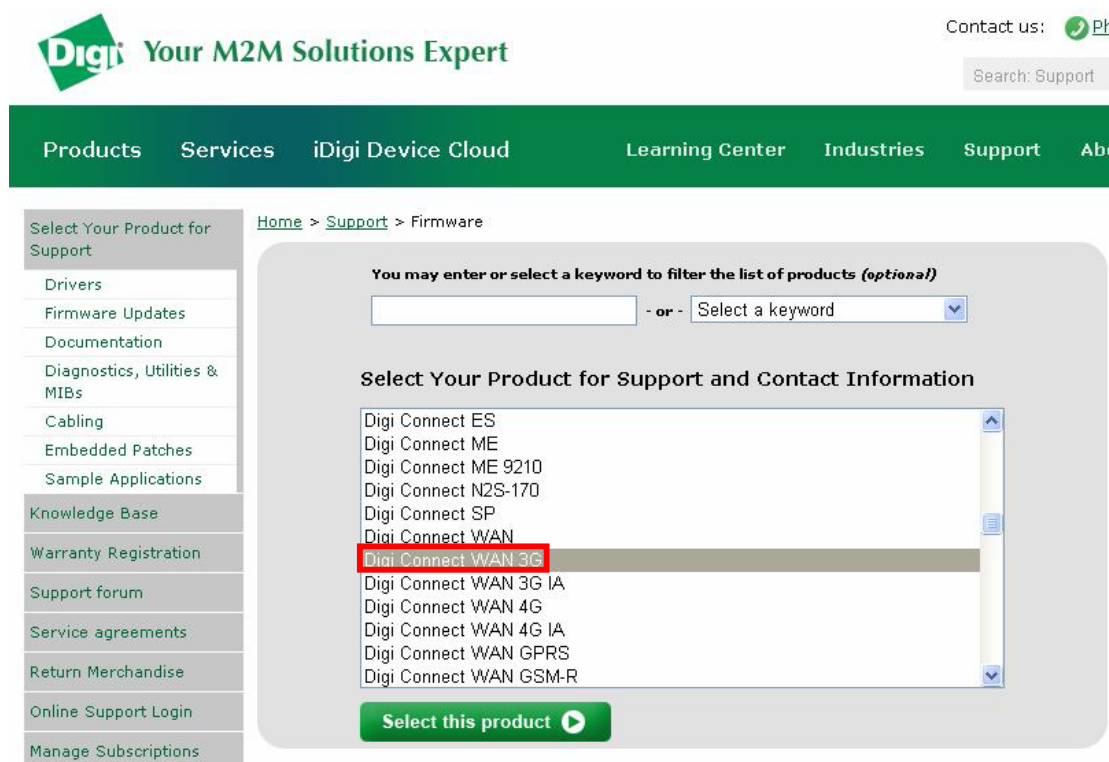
Digi Your M2M Solutions Expert

Contact us: Ph

Search: Support

Products Services iDigi Device Cloud Learning Center Industries Support Ab

Select Your Product for Support

Drivers

Firmware Updates

Documentation

Diagnostics, Utilities & MIBs

Cabling

Embedded Patches

Sample Applications

Knowledge Base

Warranty Registration

Support forum

Service agreements

Return Merchandise

Online Support Login

Manage Subscriptions

Home > Support > Firmware

You may enter or select a keyword to filter the list of products *(optional)*

- or - Select a keyword

Select Your Product for Support and Contact Information

Digi Connect ES
Digi Connect ME
Digi Connect ME 9210
Digi Connect N2S-170
Digi Connect SP
Digi Connect WAN
Digi Connect WAN 3G
Digi Connect WAN 3G IA
Digi Connect WAN 4G
Digi Connect WAN 4G IA
Digi Connect WAN GPRS
Digi Connect WAN GSM-R

Select this product